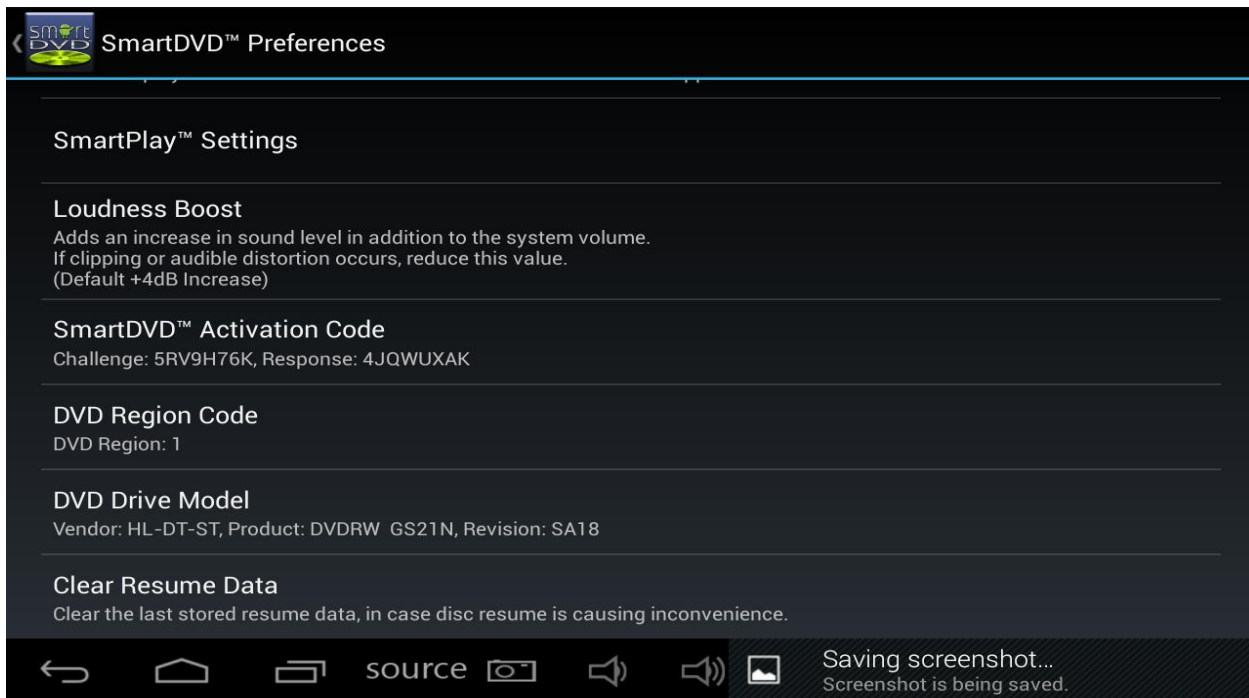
smart DVD SmartDVD™ Preferences

SmartPlay™ Settings

Loudness Boost
Adds an increase in sound level in addition to the system volume. If clipping or audible distortion occurs, reduce this value. (Default +4dB Increase)

SmartDVD™ Activation Code
Challenge: 5RV9H76K, Response: 4JQWUXAK

DVD Region Code
DVD Region: 1

DVD Drive Model
Vendor: HL-DT-ST, Product: DVDRW GS21N, Revision: SA18

Clear Resume Data
Clear the last stored resume data, in case disc resume is causing inconvenience.

source

Saving screenshot...
Screenshot is being saved.